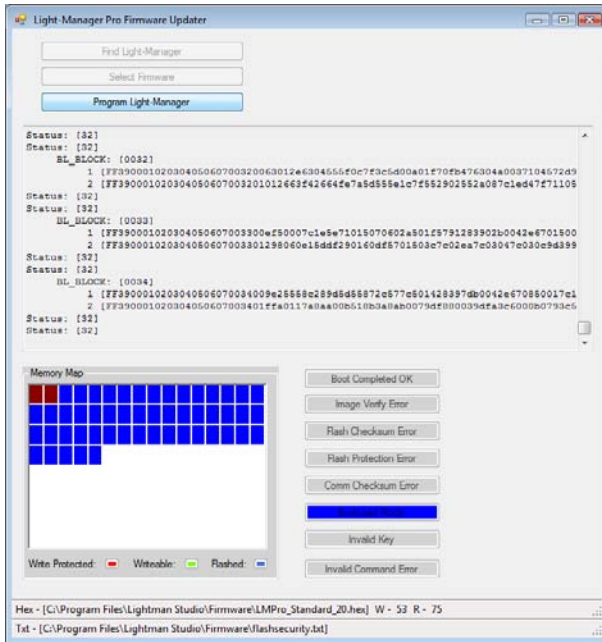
Light-Manager Pro Firmware Updater

Find Light-Manager

Select Firmware

Program Light-Manager

Status: [32]
Status: [32]
BL_BLOCK: [0032]
1 [FF390001020304050607003200630l2e6304555f0c7f3c5d00a01f70fb476304a0037104572d9
2 [FF3900010203040506070032010l2663f42664fe7a5d555e1c7f552902552a087c1ed47f71105
Status: [32]
Status: [32]
BL_BLOCK: [0033]
1 [FF3900010203040506070033300ef50007c1e5e7101507060 2a501f5791283902b0042e6701500
2 [FF39000102030405060700330129806 0e15ddf290160df5701503e7c02ea7c03047c030c9d399
Status: [32]
Status: [32]
BL_BLOCK: [0034]
1 [FF3900010203040506070034009e25558e289d5d55872c577c501428397db0042e670850017c1
2 [FF3900010203040506070034 01ffa0117a0aa00b518b3a0ab0079df000039dfa3e6000b0793e5
Status: [32]
Status: [32]

Memory Map

Write Protected:
Writeable:
Flashed:

Boot Completed OK
Image Verify Error
Flash Checksum Error
Flash Protection Error
Comm Checksum Error
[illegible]
Invalid Key
Invalid Command Error

Hex - [C:\Program Files\Lightman Studio\Firmware\LMPro_Standard_20.hex] W - 53 R - 75
Txt - [C:\Program Files\Lightman Studio\Firmware\flashsecurity.txt]